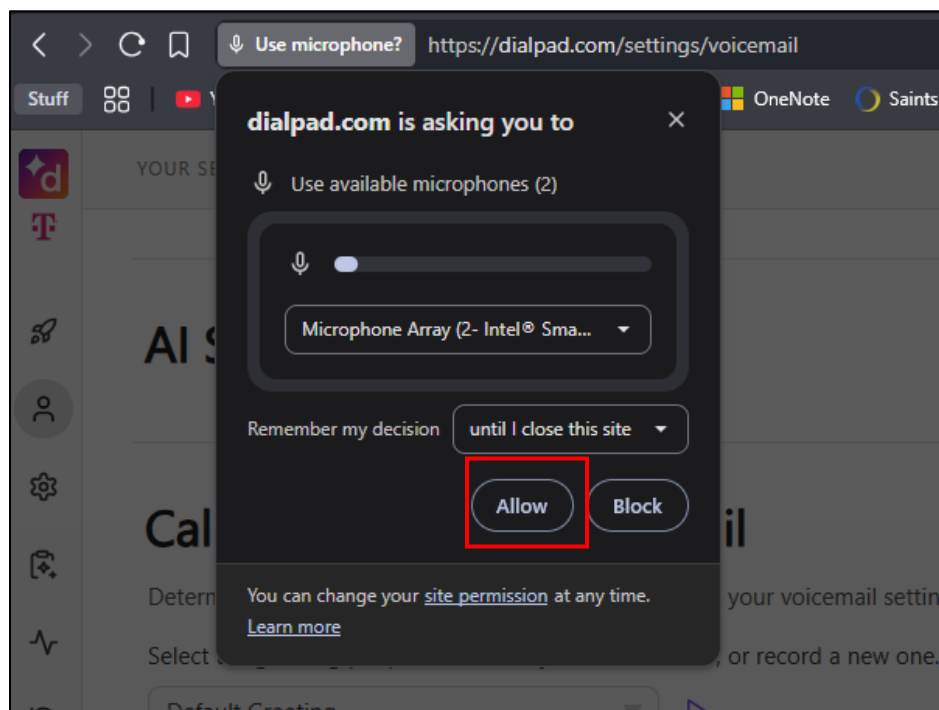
Use microphone? https://dialpad.com/settings/voicemail

Stuff Y OneNote Saints

YOUR SE

AI S

Cal il

Detern your voicemail settin

Select , or record a new one.

Default Greeting

dialpad.com is asking you to

Use available microphones (2)

Microphone Array (2- Intel® Sma...

Remember my decision until I close this site

Allow Block

You can change your site permission at any time.

Learn more